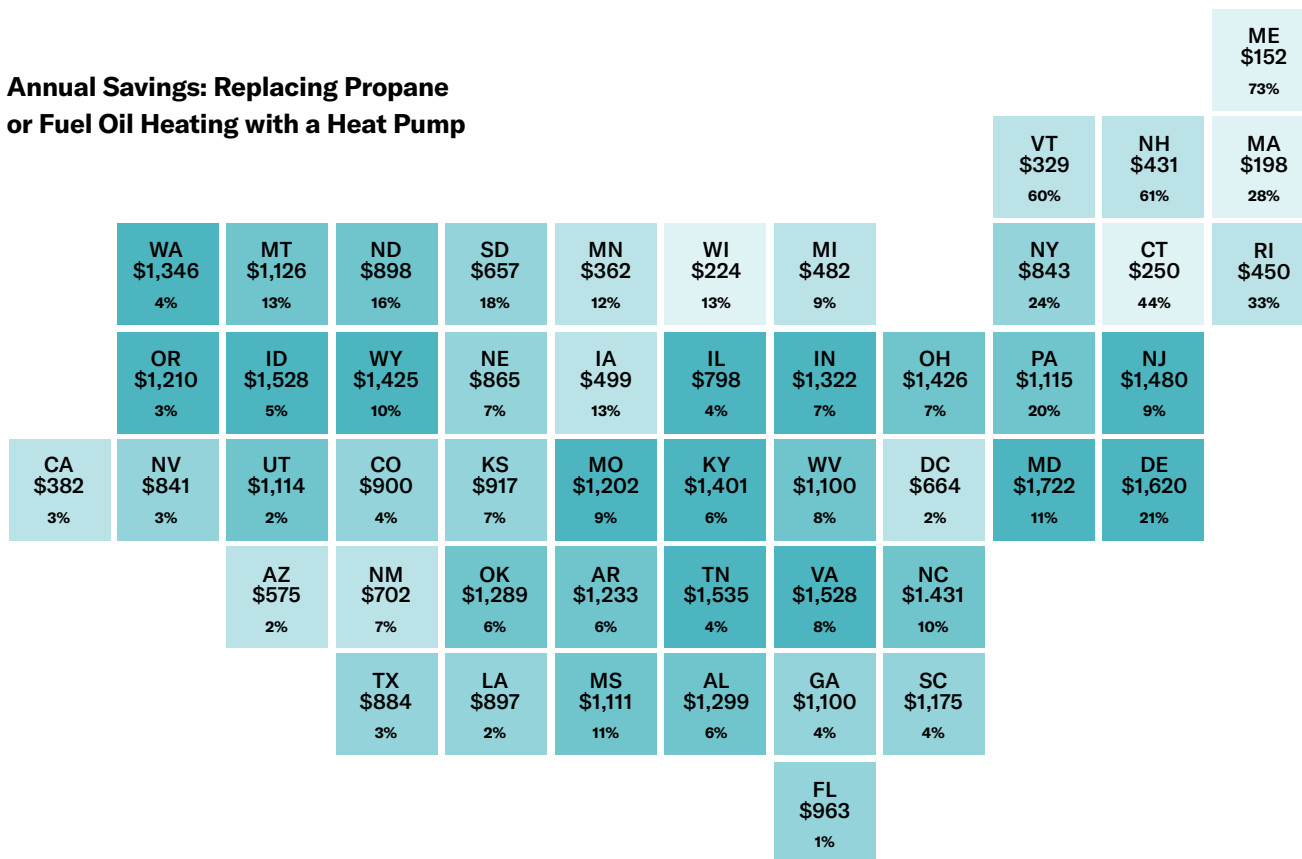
Annual Savings: Replacing Propane or Fuel Oil Heating with a Heat Pump

ME
$152
73%

VT
$329
60%

NH
$431
61%

MA
$198
28%

WA
$1,346
4%

MT
$1,126
13%

ND
$898
16%

SD
$657
18%

MN
$362
12%

WI
$224
13%

MI
$482
9%

NY
$843
24%

CT
$250
44%

RI
$450
33%

OR
$1,210
3%

ID
$1,528
5%

WY
$1,425
10%

NE
$865
7%

IA
$499
13%

IL
$798
4%

IN
$1,322
7%

OH
$1,426
7%

PA
$1,115
20%

NJ
$1,480
9%

CA
$382
3%

NV
$841
3%

UT
$1,114
2%

CO
$900
4%

KS
$917
7%

MO
$1,202
9%

KY
$1,401
6%

WV
$1,100
8%

DC
$664
2%

MD
$1,722
11%

DE
$1,620
21%

AZ
$575
2%

NM
$702
7%

OK
$1,289
6%

AR
$1,233
6%

TN
$1,535
4%

VA
$1,528
8%

NC
$1.431
10%

TX
$884
3%

LA
$897
2%

MS
$1,111
11%

AL
$1,299
6%

GA
$1,100
4%

SC
$1,175
4%

FL
$963
1%